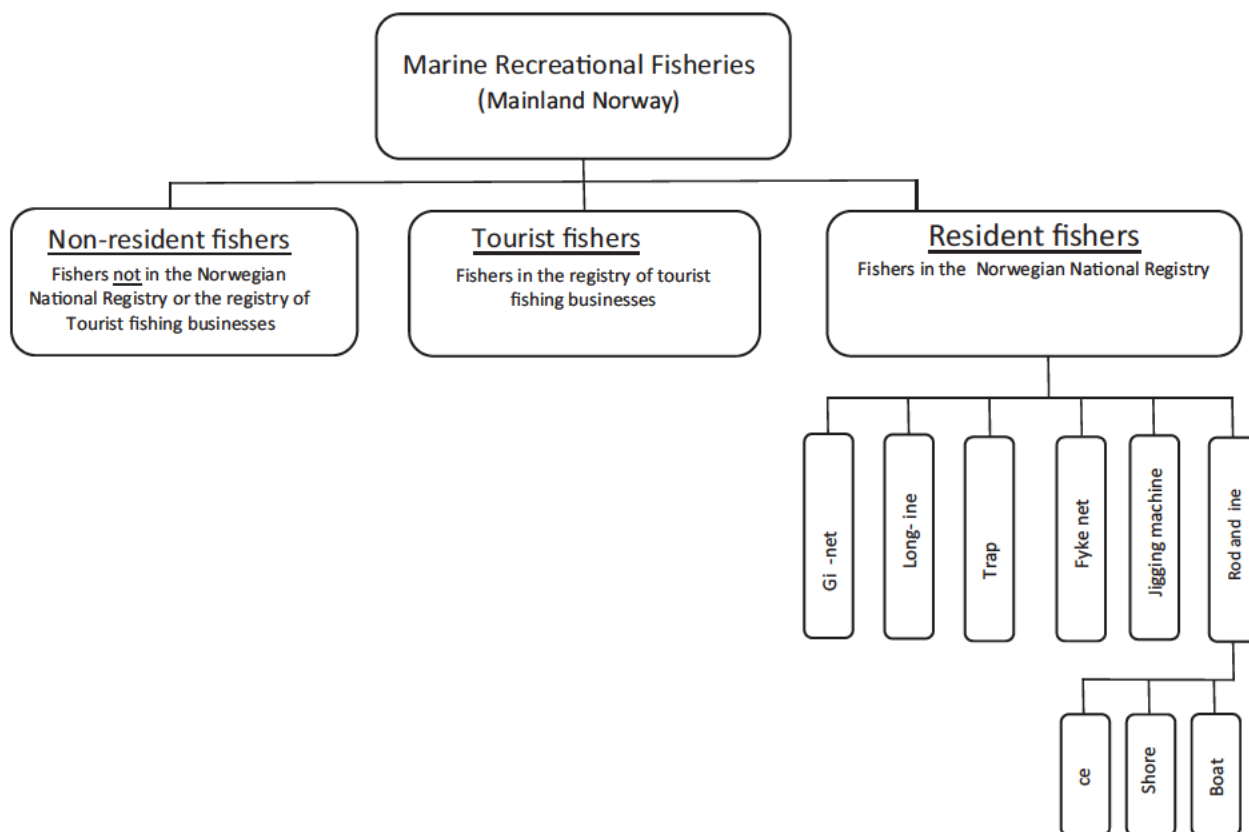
Marine Recreational Fisheries
(Mainland Norway)

Non-resident fishers
Fishers not in the Norwegian National Registry or the registry of Tourist fishing businesses

Tourist fishers
Fishers in the registry of tourist fishing businesses

Resident fishers
Fishers in the Norwegian National Registry

Gi -net

Long- ine

Trap

Fyke net

Jigging machine

Rod and ine

ce

Shore

Boat